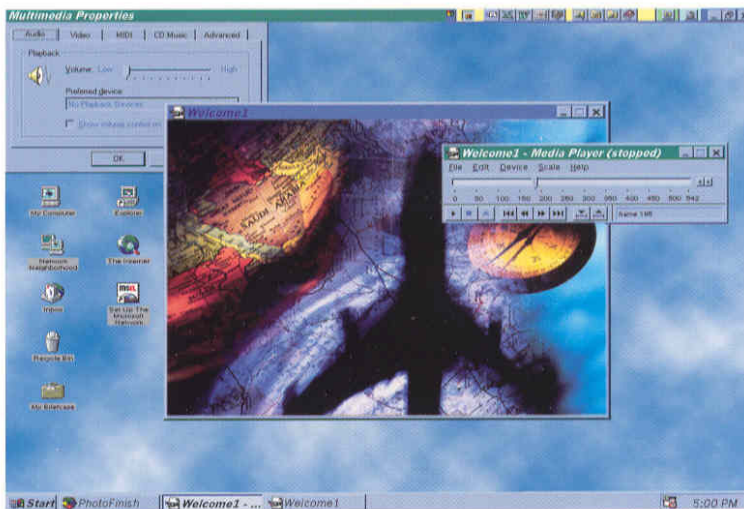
Multimedia Properties

Audio | Video | MIDI | CD Music | Advanced

Playback

Volume: Low High

Preferred device:

No Playback Devices

Show volume control on

OK

Welcome1

Welcome1 - Media Player (stopped)

File Edit Device Scale Help

0 50 100 150 200 250 300 350 400 450 500 542

frame 195

My Computer

Explorer

Network Neighborhood

The Internet

Inbox

Set Up The Microsoft Network

Recycle Bin

My Briefcase

Start PhotoFinish Welcome1 - ... Welcome1

5:00 PM